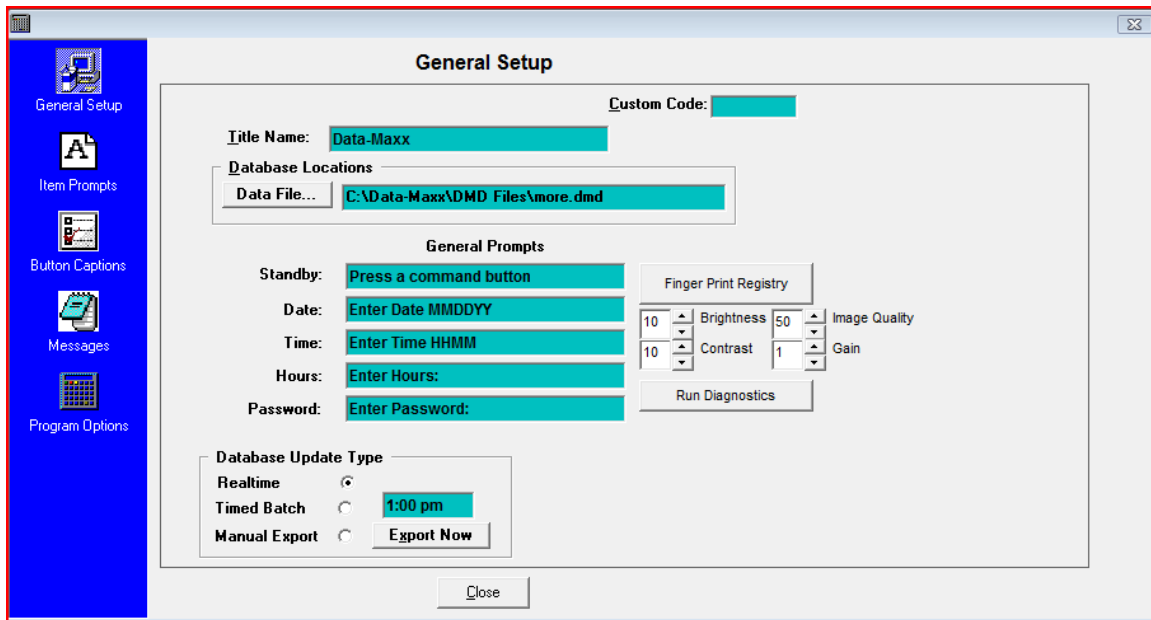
General Setup

Item Prompts

Button Captions

Messages

Program Options

General Setup

Custom Code:

Title Name: Data-Maxx

Database Locations

Data File... C:\Data-Maxx\DMD Files\more.dmd

General Prompts

Standby: Press a command button

Date: Enter Date MMDDYY

Time: Enter Time HHMM

Hours: Enter Hours:

Password: Enter Password:

Finger Print Registry

10 Brightness 50 Image Quality

10 Contrast 1 Gain

Run Diagnostics

Database Update Type

Realtime

Timed Batch 1:00 pm

Manual Export Export Now

Close